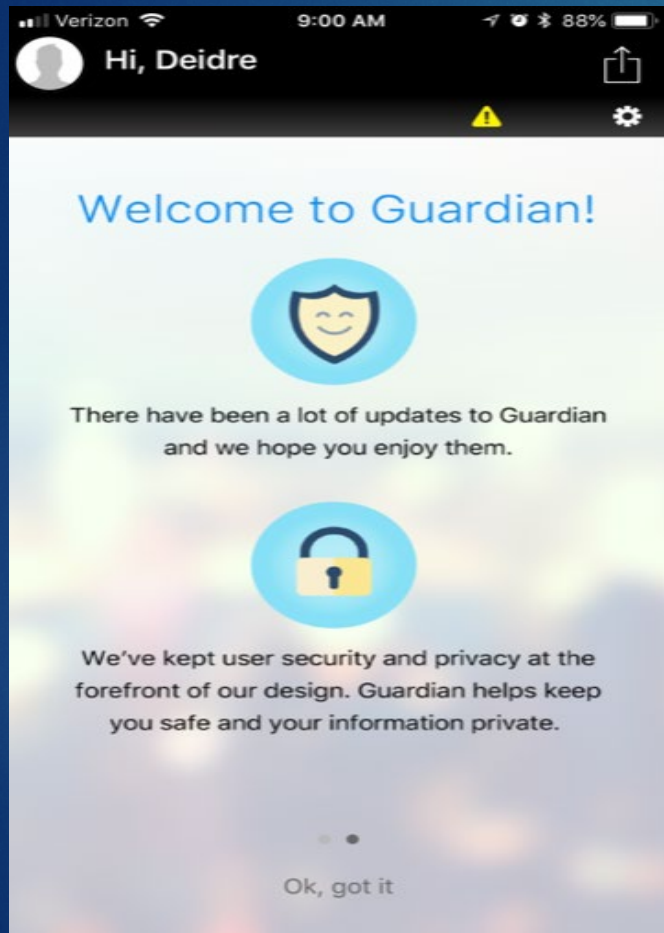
Verizon 9:00 AM 88%

Hi, Deidre

Welcome to Guardian!

There have been a lot of updates to Guardian and we hope you enjoy them.

We've kept user security and privacy at the forefront of our design. Guardian helps keep you safe and your information private.

Ok, got it